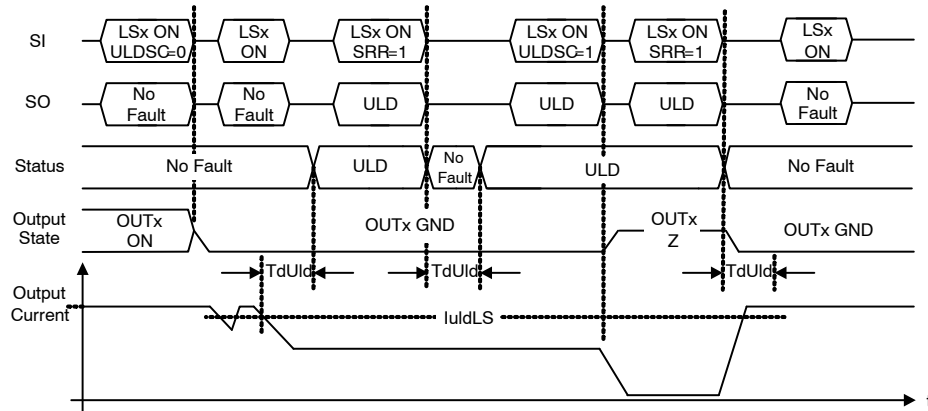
SI
LSx ON ULDSC=0
LSx ON
LSx ON SRR=1
LSx ON ULDSC=1
LSx ON SRR=1
LSx ON

SO
No Fault
No Fault
ULD
ULD
ULD
No Fault

Status
No Fault
ULD
No Fault
ULD
No Fault

Output State
OUTx ON
OUTx GND
OUTx Z
OUTx GND

TdUld
TdUld
TdUld

Output Current
IuldLS
t